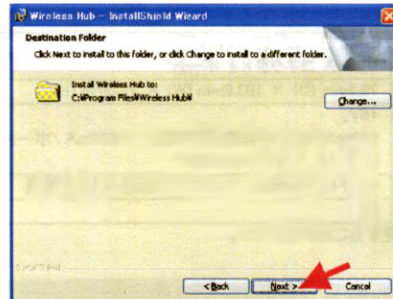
Wireless Hub - InstallShield Wizard

Destination Folder

Click Next to install to this folder, or click Change to install to a different folder.

Install Wireless Hub to:
C:\Program Files\Wireless Hub\

Change...

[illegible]

< Back

Next >

Cancel